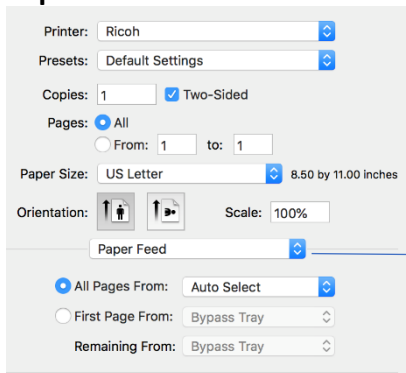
Printer: Ricoh

Presets: Default Settings

Copies: 1 Two-Sided

Pages: All

From: 1 to: 1

Paper Size: US Letter 8.50 by 11.00 inches

Orientation:

Scale: 100%

Paper Feed

All Pages From: Auto Select

First Page From: Bypass Tray

Remaining From: Bypass Tray